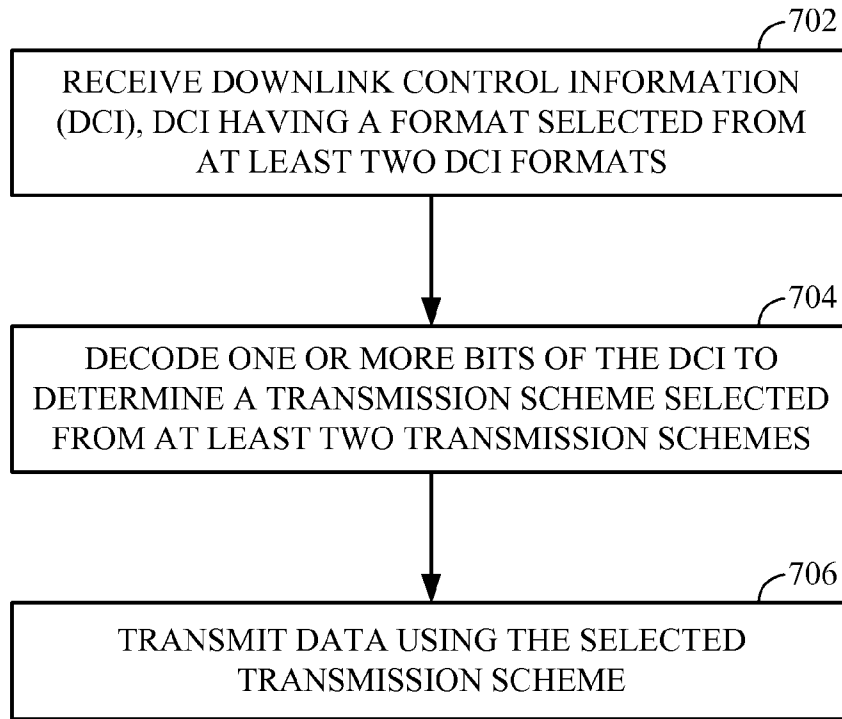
702

RECEIVE DOWNLINK CONTROL INFORMATION (DCI), DCI HAVING A FORMAT SELECTED FROM AT LEAST TWO DCI FORMATS

704

DECODE ONE OR MORE BITS OF THE DCI TO DETERMINE A TRANSMISSION SCHEME SELECTED FROM AT LEAST TWO TRANSMISSION SCHEMES

706

TRANSMIT DATA USING THE SELECTED TRANSMISSION SCHEME